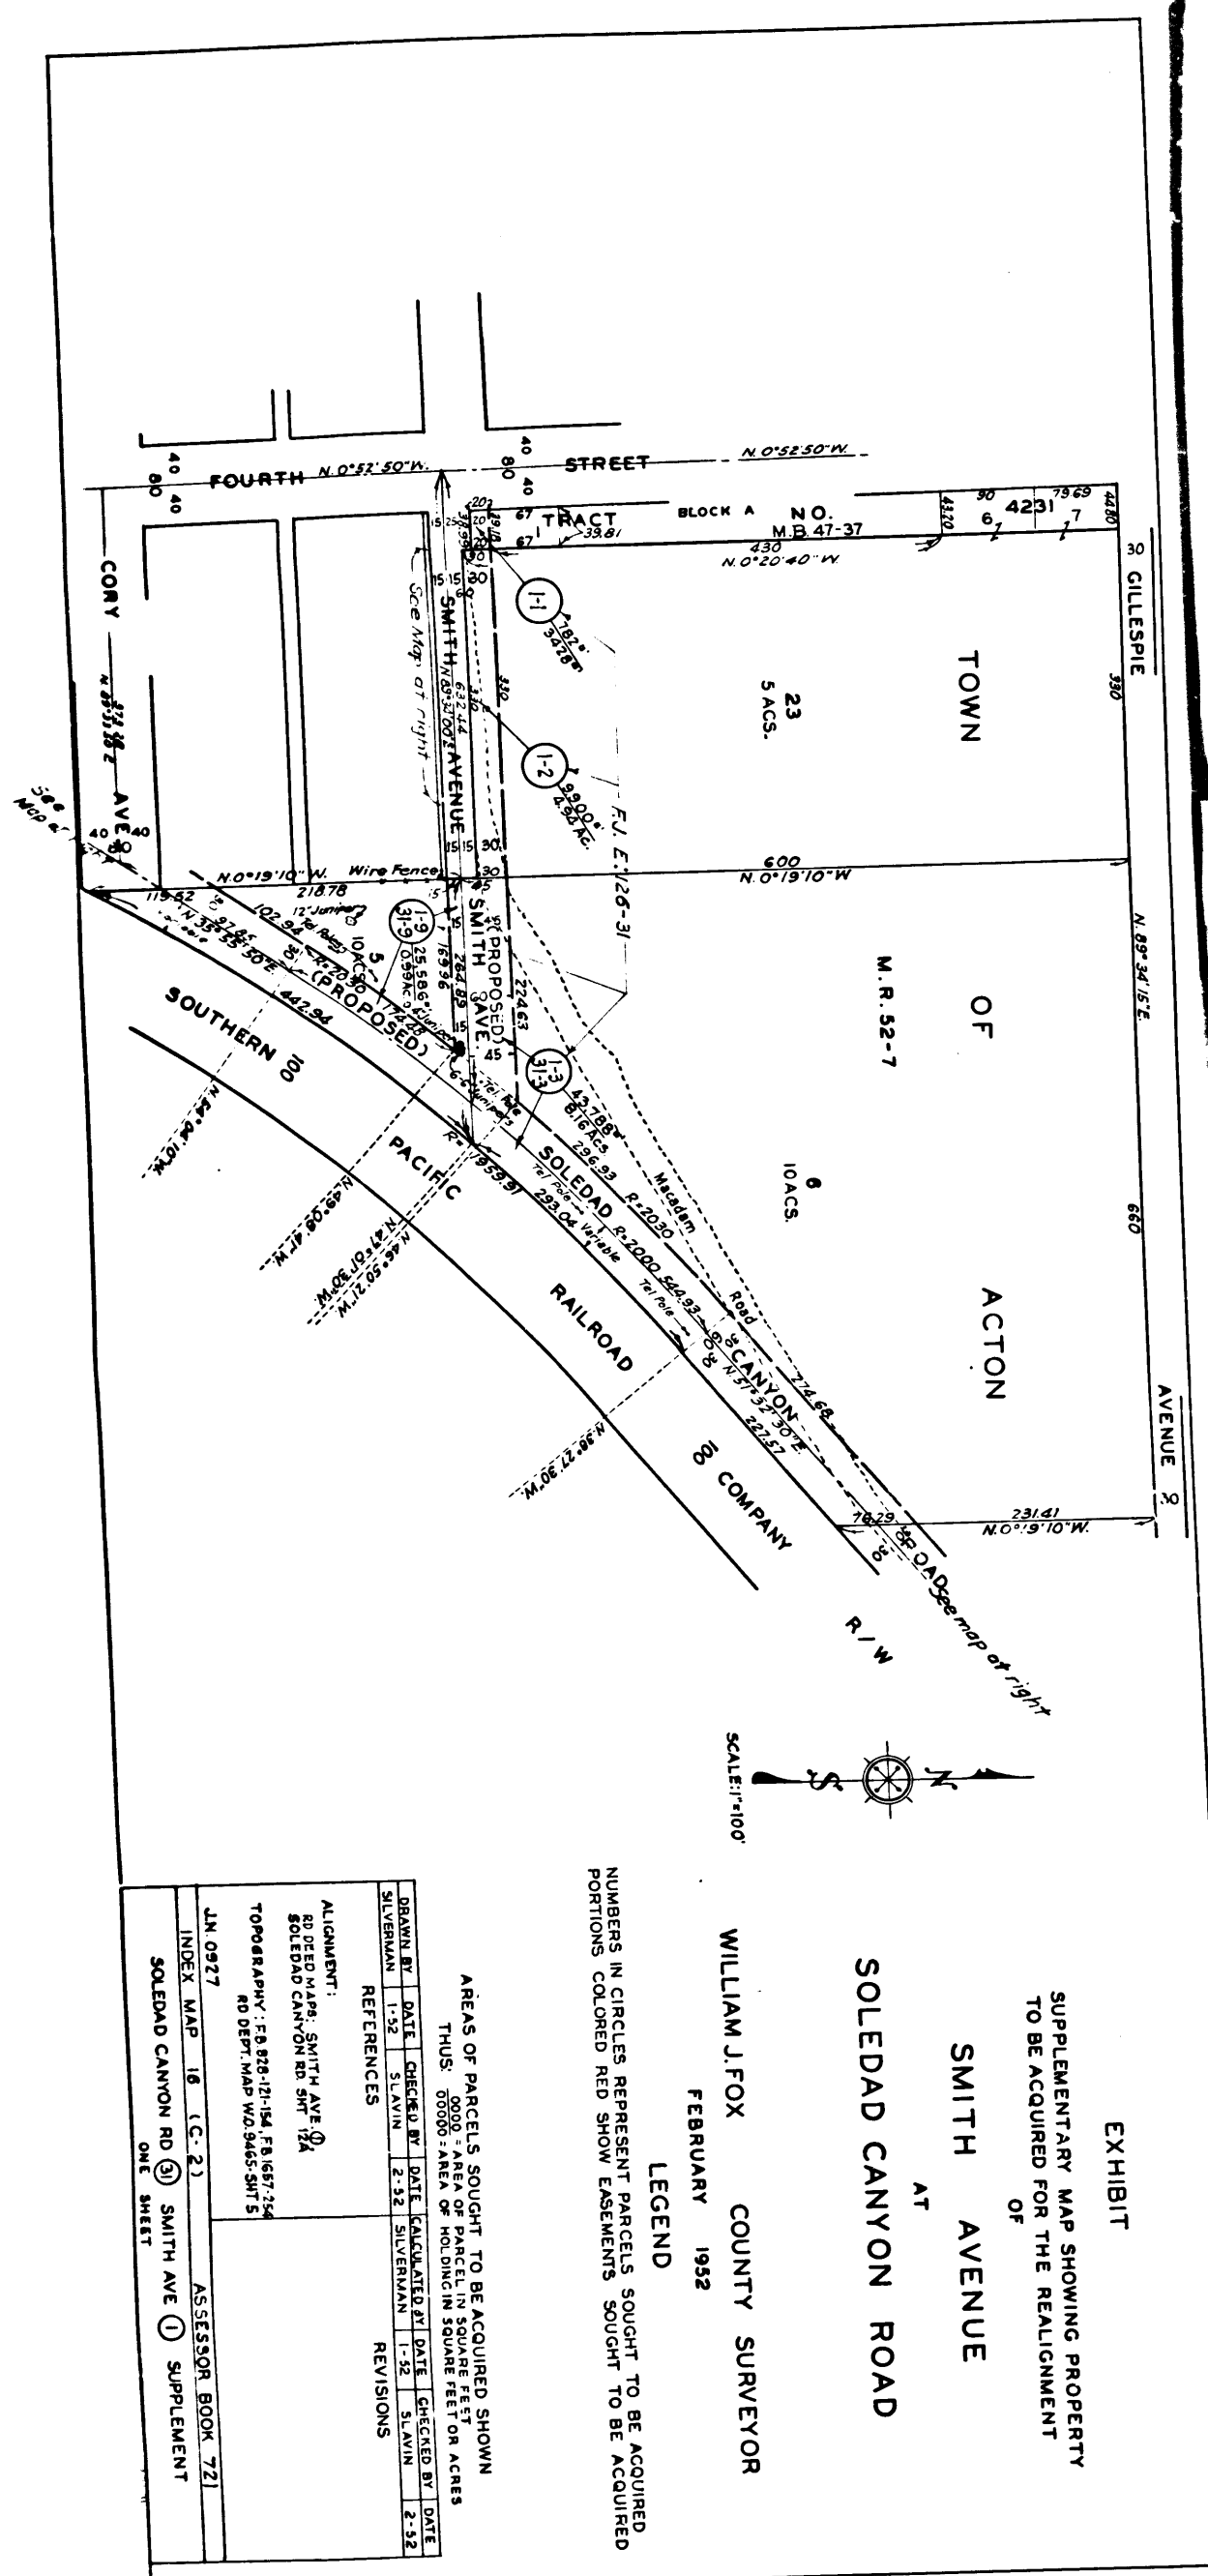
EXHIBIT

SUPPLEMENTARY MAP SHOWING PROPERTY TO BE ACQUIRED FOR THE REALIGNMENT OF

SMITH AVENUE

AT

SOLEDAD CANYON ROAD

WILLIAM J. FOX COUNTY SURVEYOR

FEBRUARY 1952

LEGEND

NUMBERS IN CIRCLES REPRESENT PARCELS SOUGHT TO BE ACQUIRED
PORTIONS COLORED RED SHOW EASEMENTS SOUGHT TO BE ACQUIRED

AREAS OF PARCELS SOUGHT TO BE ACQUIRED SHOWN
THUS: $\frac{0000}{00000}$ = AREA OF PARCEL IN SQUARE FEET
= AREA OF HOLDING IN SQUARE FEET OR ACRES

| DRAWN BY | DATE | CHECKED BY | DATE | CALCULATED BY | DATE | CHECKED BY | DATE |
|---|---|---|---|---|---|---|---|
| SILVERMAN | 1-52 | SLAVIN | 2-52 | SILVERMAN | 1-52 | SLAVIN | 2-52 |

REFERENCES

REVISIONS

ALIGNMENT:
RD. DEED MAPS: SMITH AVE ①
SOLEDAD CANYON RD. SHT 12A

TOPOGRAPHY: F.B. 828-121-154, F.B. 1657-254
RD. DEPT. MAP W.O. 9465-SHT 5

J.N. 0927

ASSESSOR BOOK 721

INDEX MAP 16 (C-2)

SOLEDAD CANYON RD ㉛ SMITH AVE ① SUPPLEMENT
ONE SHEET

SCALE: 1" = 100'

TOWN OF ACTON
M.R. 52-7

TRACT NO. 4231
M.B. 47-37
BLOCK A

FOURTH STREET
N.0°52'50"W.
GILLESPIE AVENUE
CORY AVE
SMITH AVENUE
SMITH AVE. (PROPOSED)
SOLEDAD CANYON ROAD
SOUTHERN PACIFIC RAILROAD COMPANY R/W

23
5 ACS.
6
10 ACS.
5
10 ACS.

1-1
1-2
1-3
31-3
1-9
31-9

782
3478
9900
4.94 Ac.
25,586
0.59 Ac.
43,708
8.16 Acs.

See Map at right
See map at right
F.J. E. 126-31
Macadam Road
Wire Fence
Tel Pole
12" Junipers
6-6" Junipers
Variable

N.0°20'40"W.
N.0°19'10"W.
N.89°34'15"E.
N.89°30'00"E.
N.57°37'30"E.
N.35°55'50"E.
N.0°19'10"W.
R=2030
R=2000
R=1959.91

430
39.81
600
660
330
390
231.41
218.78
115.62
442.94
296.93
293.04
544.93
274.68
227.57
224.63
264.85
169.96
102.94
97.65
632.44
79.69
44.80
43.20
90
67
30
15
40
80
100
70.29